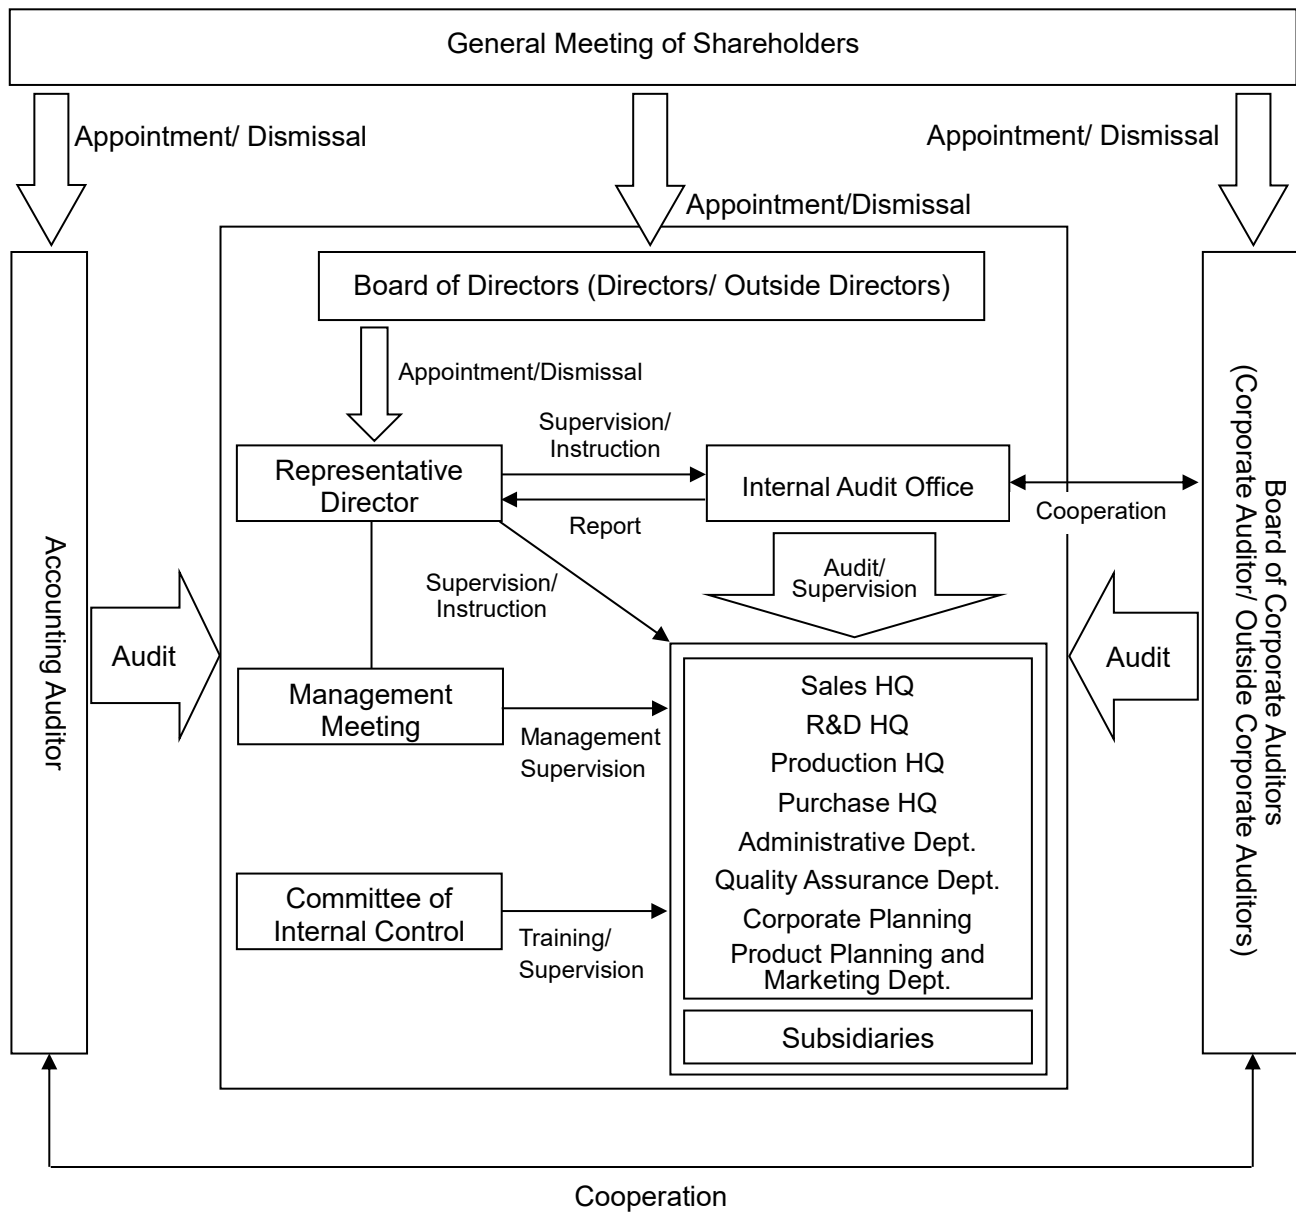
General Meeting of Shareholders

Appointment/ Dismissal

Appointment/Dismissal

Appointment/ Dismissal

Accounting Auditor

Board of Directors (Directors/ Outside Directors)

Appointment/Dismissal

Representative Director

Supervision/ Instruction

Report

Internal Audit Office

Cooperation

Board of Corporate Auditors (Corporate Auditor/ Outside Corporate Auditors)

Audit/ Supervision

Supervision/ Instruction

Audit

Audit

Management Meeting

Management Supervision

Sales HQ
R&D HQ
Production HQ
Purchase HQ
Administrative Dept.
Quality Assurance Dept.
Corporate Planning
Product Planning and Marketing Dept.

Committee of Internal Control

Training/ Supervision

Subsidiaries

Cooperation